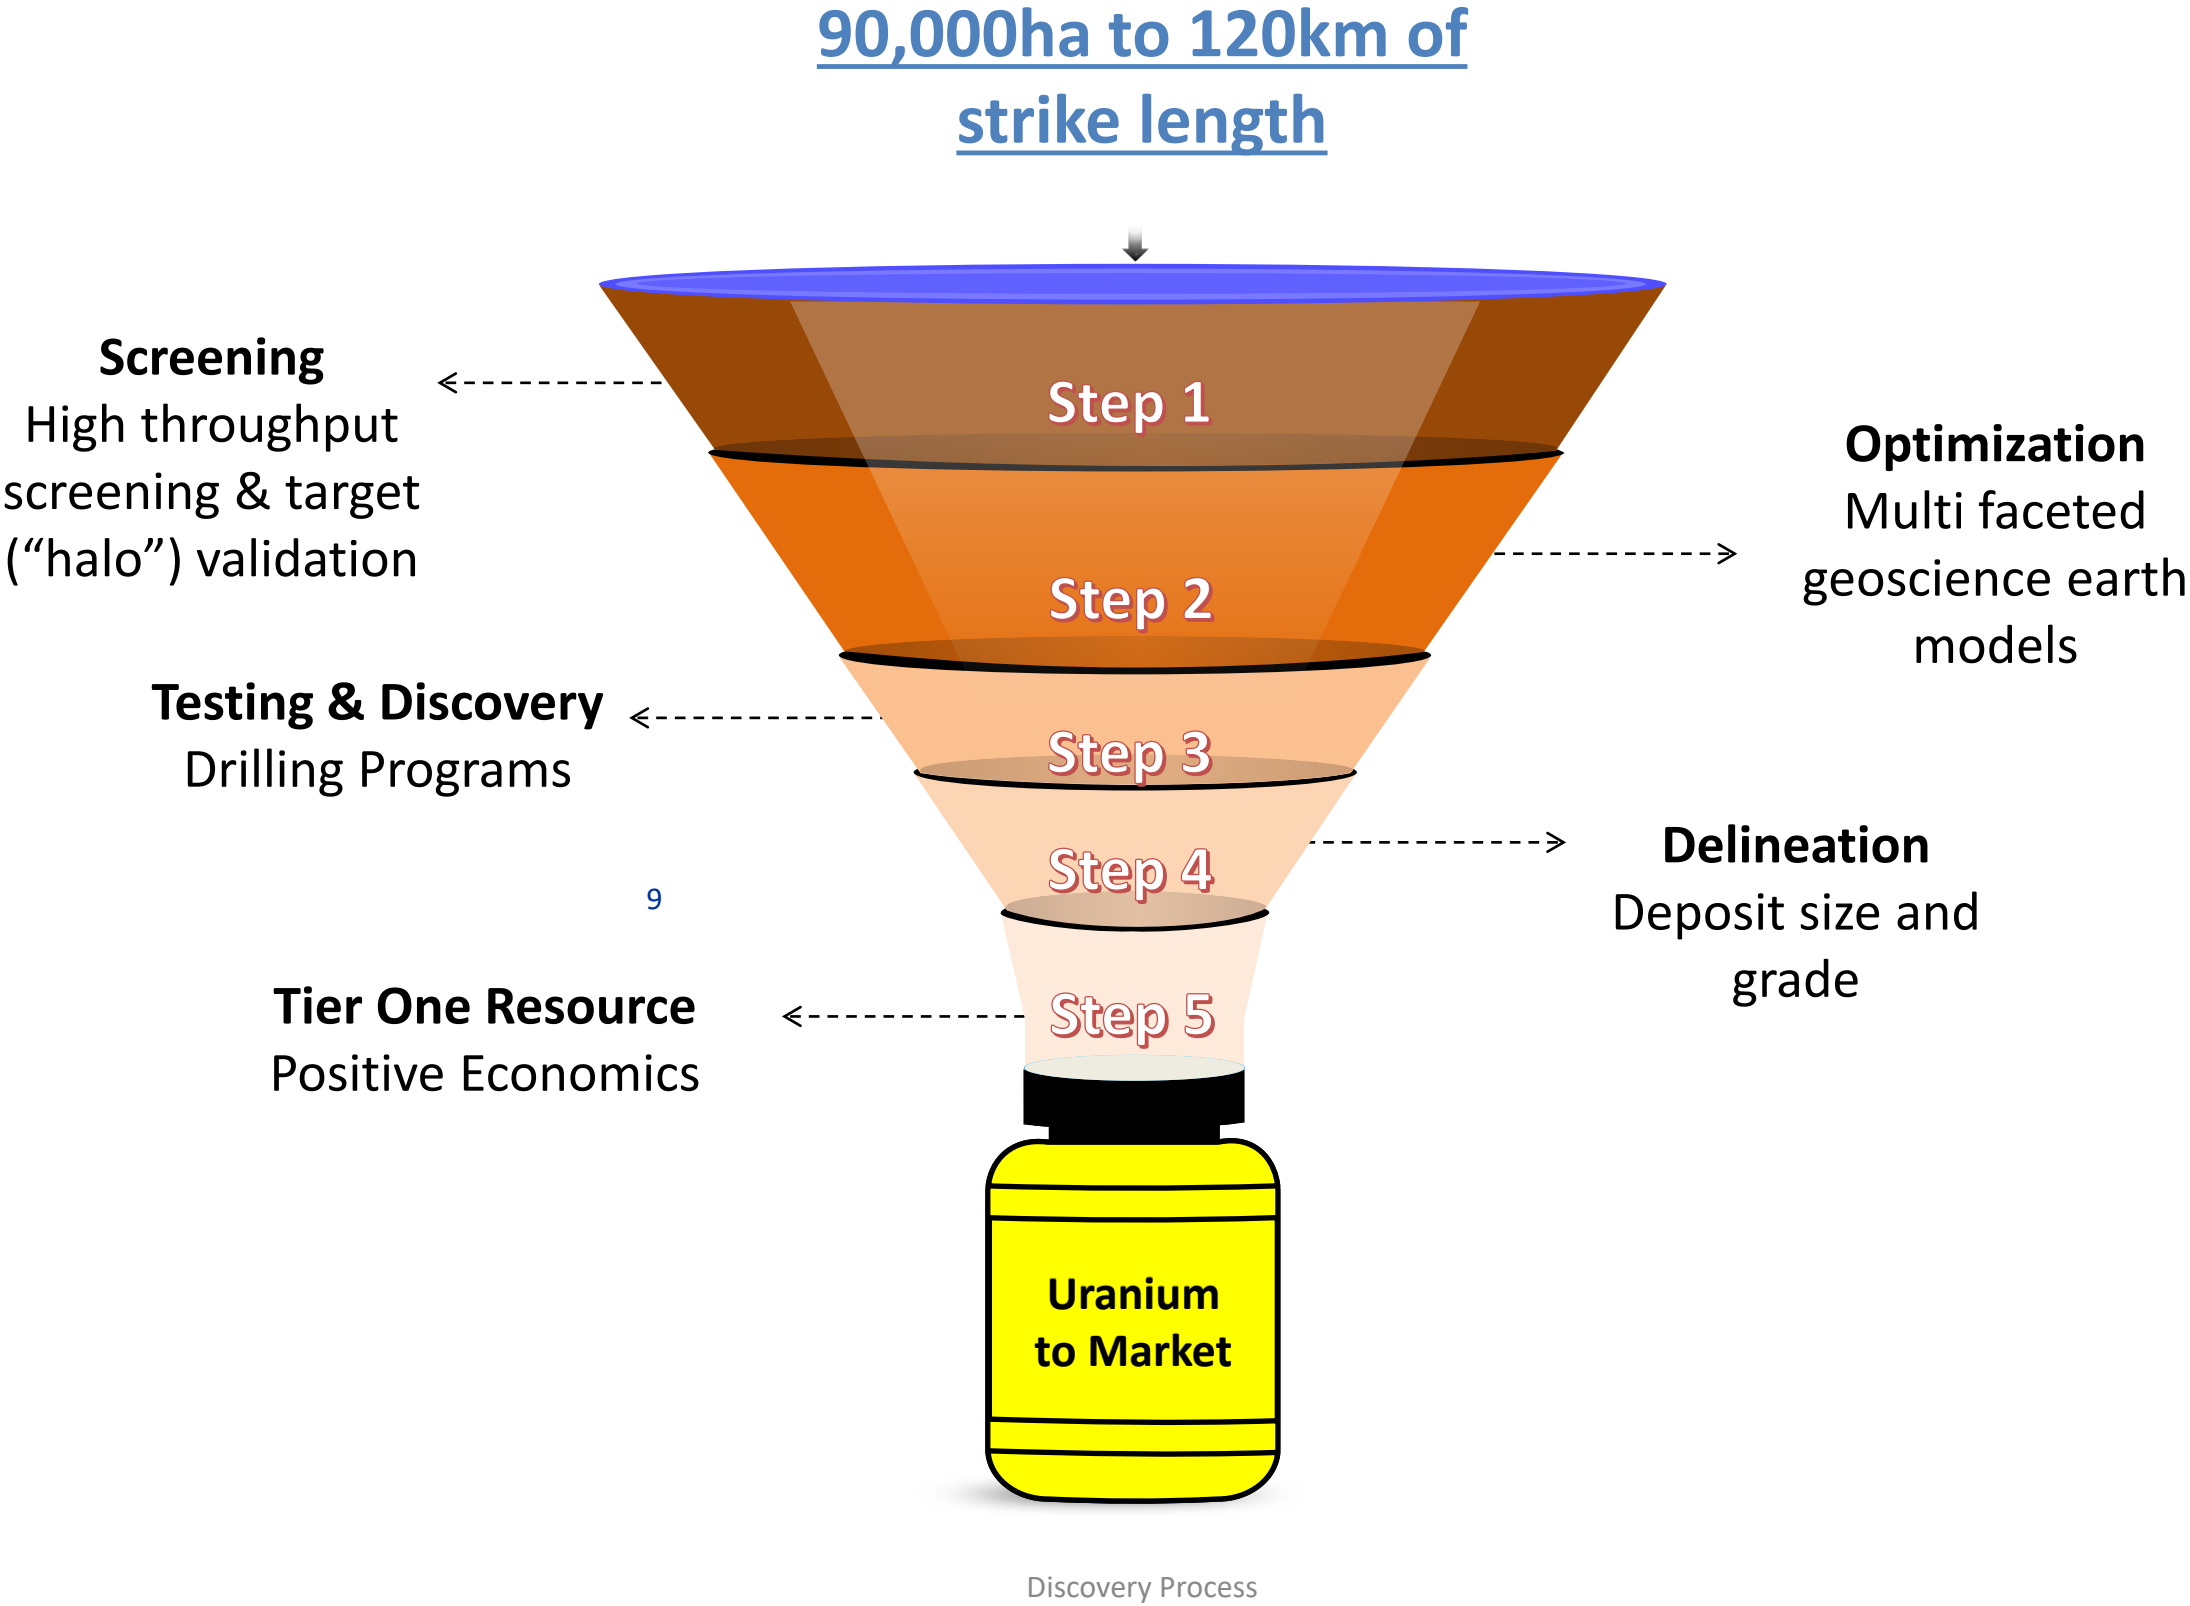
90,000ha to 120km of strike length

Screening
High throughput screening & target ("halo") validation

Step 1

Optimization
Multi faceted geoscience earth models

Step 2

Testing & Discovery
Drilling Programs

Step 3

Step 4

Delineation
Deposit size and grade

9

Tier One Resource
Positive Economics

Step 5

Uranium to Market

Discovery Process